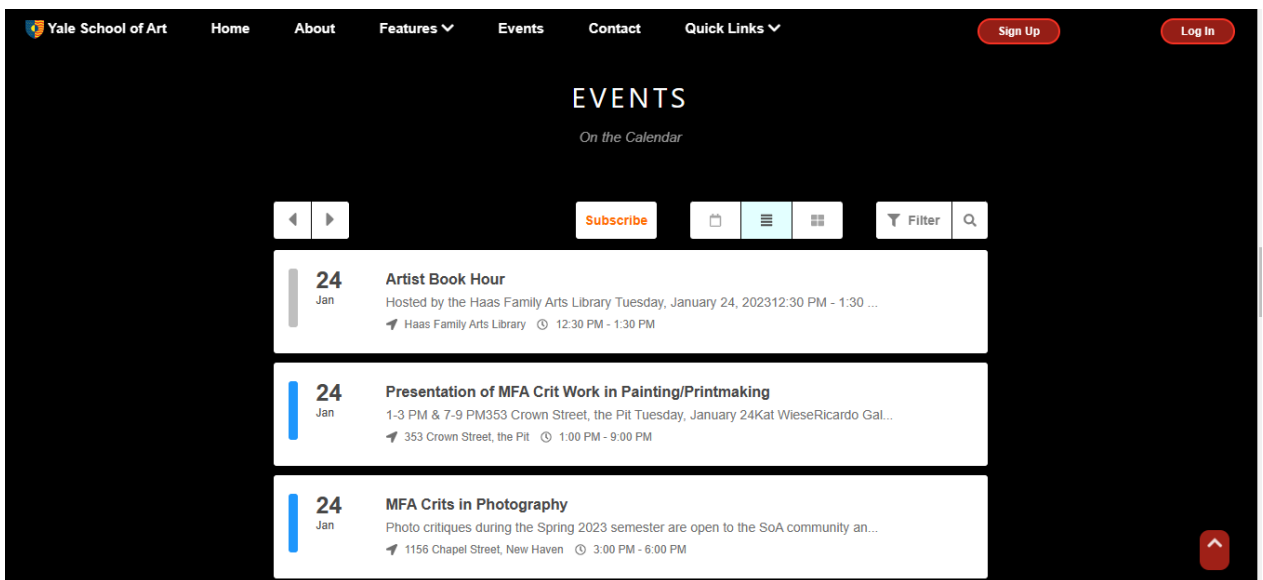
Yale School of Art Home About Features Events Contact Quick Links Sign Up Log In

EVENTS

On the Calendar

Subscribe

Filter

24
Jan
Artist Book Hour
Hosted by the Haas Family Arts Library Tuesday, January 24, 202312:30 PM - 1:30 ...
Haas Family Arts Library 12:30 PM - 1:30 PM

24
Jan
Presentation of MFA Crit Work in Painting/Printmaking
1-3 PM & 7-9 PM353 Crown Street, the Pit Tuesday, January 24Kat WieseRicardo Gal...
353 Crown Street, the Pit 1:00 PM - 9:00 PM

24
Jan
MFA Crits in Photography
Photo critiques during the Spring 2023 semester are open to the SoA community an...
1156 Chapel Street, New Haven 3:00 PM - 6:00 PM